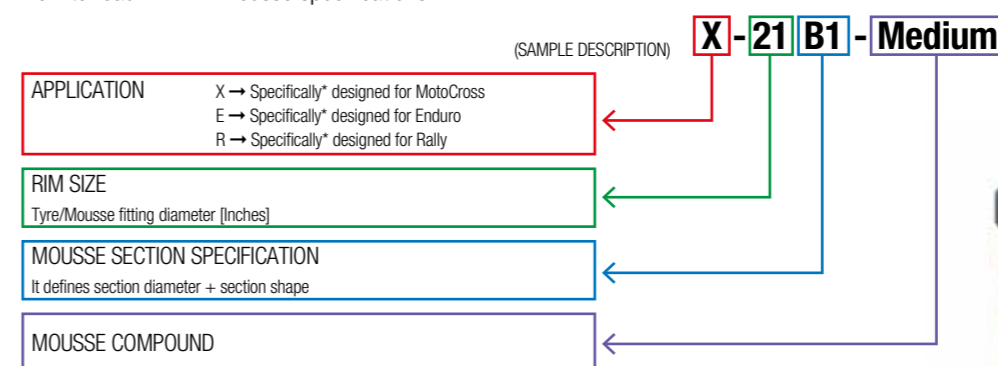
(SAMPLE DESCRIPTION) X - 21 B1 - Medium

APPLICATION
X → Specifically* designed for MotoCross
E → Specifically* designed for Enduro
R → Specifically* designed for Rally

RIM SIZE
Tyre/Mousse fitting diameter [Inches]

MOUSSE SECTION SPECIFICATION
It defines section diameter + section shape

MOUSSE COMPOUND